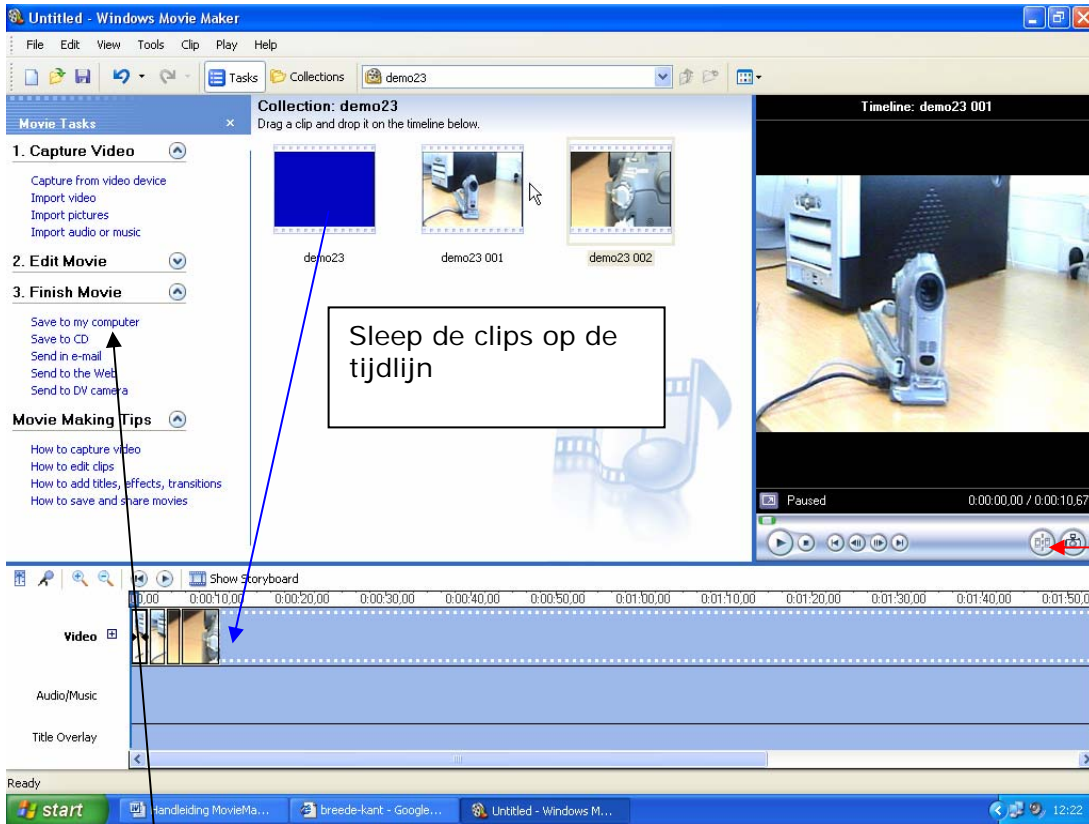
Untitled - Windows Movie Maker

File Edit View Tools Clip Play Help

Tasks Collections demo23

Movie Tasks ×

1. Capture Video

Capture from video device
Import video
Import pictures
Import audio or music

2. Edit Movie

3. Finish Movie

Save to my computer
Save to CD
Send in e-mail
Send to the Web
Send to DV camera

Movie Making Tips

How to capture video
How to edit clips
How to add titles, effects, transitions
How to save and share movies

Collection: demo23
Drag a clip and drop it on the timeline below.

demo23 demo23 001 demo23 002

Sleep de clips op de tijdlijn

Timeline: demo23 001

Paused 0:00:00,00 / 0:00:10,67

Show Storyboard

0:00 0:00:10,00 0:00:20,00 0:00:30,00 0:00:40,00 0:00:50,00 0:01:00,00 0:01:10,00 0:01:20,00 0:01:30,00 0:01:40,00 0:01:50,0

Video

Audio/Music

Title Overlay

Ready

start Handleiding MovieMa... breede-kant - Google... Untitled - Windows M... 12:22